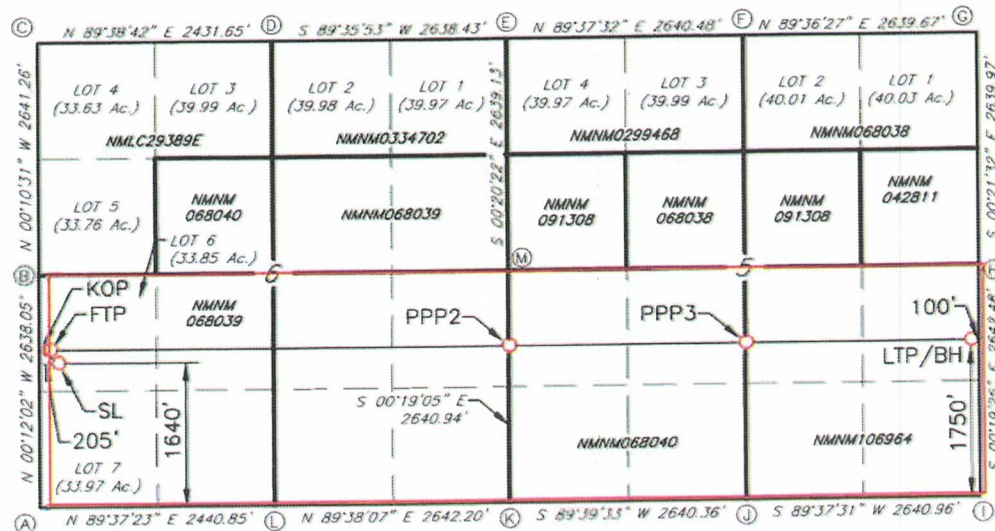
Ⓒ N 89°38'42" E 2431.65' Ⓓ S 89°35'53" W 2638.43' Ⓔ N 89°37'32" E 2640.48' Ⓕ N 89°36'27" E 2639.67' Ⓖ

N 00°10'31" W 2641.26'

LOT 4 (33.63 Ac.)
LOT 3 (39.99 Ac.)
LOT 2 (39.98 Ac.)
LOT 1 (39.97 Ac.)
LOT 4 (39.97 Ac.)
LOT 3 (39.99 Ac.)
LOT 2 (40.01 Ac.)
LOT 1 (40.03 Ac.)

NMLC29389E
NMNM0334702
NMNM0299468
NMNM068038

S 00°20'22" E 2639.13'

S 00°21'32" E 2639.97'

LOT 5 (33.76 Ac.)
NMNM 068040
NMNM068039
NMNM 091308
NMNM 068038
NMNM 091308
NMNM 042811

LOT 6 (33.85 Ac.)

Ⓑ
Ⓜ
6
5

KOP
FTP
NMNM 068039
PPP2
PPP3
100'
LTP/BH

N 00°12'02" W 2638.05'

S 00°19'05" E 2640.94'

SL
205'
1640'
NMNM068040
NMNM106964
1750'

S 00°19'5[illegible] E 2642.58'

LOT 7 (33.97 Ac.)

Ⓐ N 89°37'23" E 2440.85' Ⓛ N 89°38'07" E 2642.20' Ⓚ S 89°39'33" W 2640.36' Ⓙ S 89°37'31" W 2640.96' Ⓘ